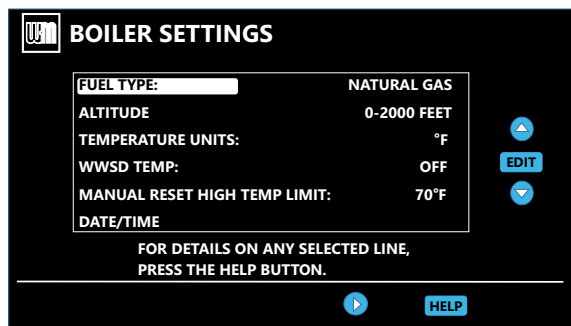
BOILER SETTINGS

| | |
|---|---|
| FUEL TYPE: | NATURAL GAS |
| ALTITUDE | 0-2000 FEET |
| TEMPERATURE UNITS: | °F |
| WWSD TEMP: | OFF |
| MANUAL RESET HIGH TEMP LIMIT: | 70°F |
| DATE/TIME | |

EDIT

FOR DETAILS ON ANY SELECTED LINE, PRESS THE HELP BUTTON.

HELP